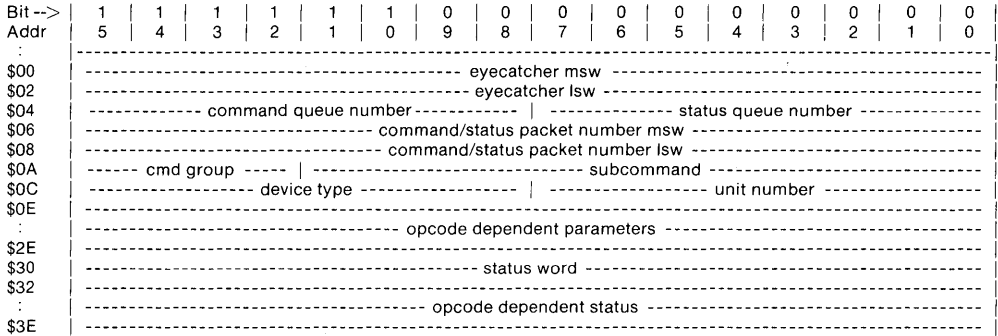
Bit --> | 1 | 1 | 1 | 1 | 1 | 1 | 0 | 0 | 0 | 0 | 0 | 0 | 0 | 0 | 0 | 0
Addr | 5 | 4 | 3 | 2 | 1 | 0 | 9 | 8 | 7 | 6 | 5 | 4 | 3 | 2 | 1 | 0
: | ----------------------------------------------------------------------------------------------------
$00 | ---------------------------------------- eyecatcher msw ----------------------------------------
$02 | ---------------------------------------- eyecatcher lsw ----------------------------------------
$04 | ------------ command queue number ------------ | ------------ status queue number ------------
$06 | ---------------------------------------- command/status packet number msw ----------------------------------------
$08 | ---------------------------------------- command/status packet number lsw ----------------------------------------
$0A | ------ cmd group ----- | ---------------------------------------- subcommand ----------------------------------------
$0C | ------------------ device type ------------------ | ------------------ unit number ------------------
$0E | ----------------------------------------------------------------------------------------------------
: | ---------------------------------------- opcode dependent parameters ----------------------------------------
$2E | ----------------------------------------------------------------------------------------------------
$30 | ---------------------------------------- status word ----------------------------------------
$32 | ----------------------------------------------------------------------------------------------------
: | ---------------------------------------- opcode dependent status ----------------------------------------
$3E | ----------------------------------------------------------------------------------------------------